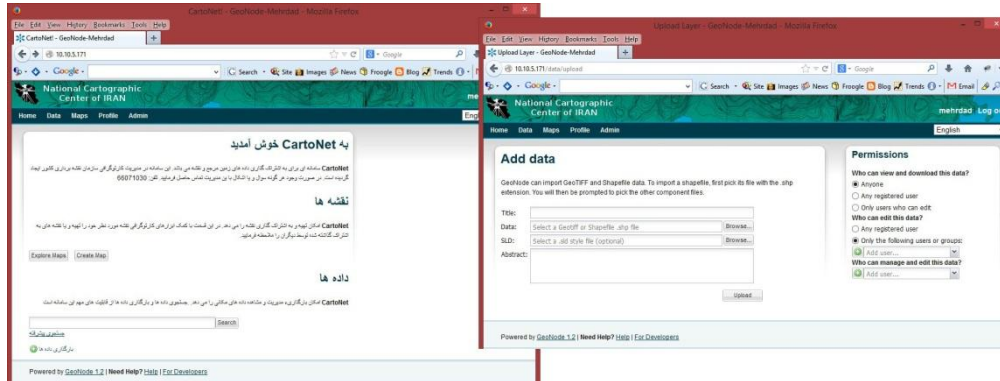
CartoNet - GeoNode-Mehrdad - Mozilla Firefox

File Edit View History Bookmarks Tools Help

CartoNet - GeoNode-Mehrdad

10.10.5.171

Google

Search · Site Images News Froogle Blog Trends

National Cartographic Center of IRAN

Home Data Maps Profile Admin

به CartoNet خوش آمدید

CartoNet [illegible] 66071030

نقشه ها

CartoNet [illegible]

Explore Maps Create Map

داده ها

CartoNet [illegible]

Search

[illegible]

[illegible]

Powered by GeoNode 1.2 | Need Help? Help | For Developers

Upload Layer - GeoNode-Mehrdad - Mozilla Firefox

File Edit View History Bookmarks Tools Help

Upload Layer - GeoNode-Mehrdad

10.10.5.171/data/upload

Google

Search · Site Images News Froogle Blog Trends · Email

National Cartographic Center of IRAN

mehrdad Log o

Home Data Maps Profile Admin

English

Add data

GeoNode can import GeoTIFF and Shapefile data. To import a shapefile, first pick its file with the .shp extension. You will then be prompted to pick the other component files.

Title:

Data: Select a Geotiff or Shapefile .shp file Browse...

SLD: Select a .sld style file (optional) Browse...

Abstract:

Upload

Permissions

Who can view and download this data?

Anyone

Any registered user

Only users who can edit

Who can edit this data?

Any registered user

Only the following users or groups:

Add user...

Who can manage and edit this data?

Add user...

Powered by GeoNode 1.2 | Need Help? Help | For Developers